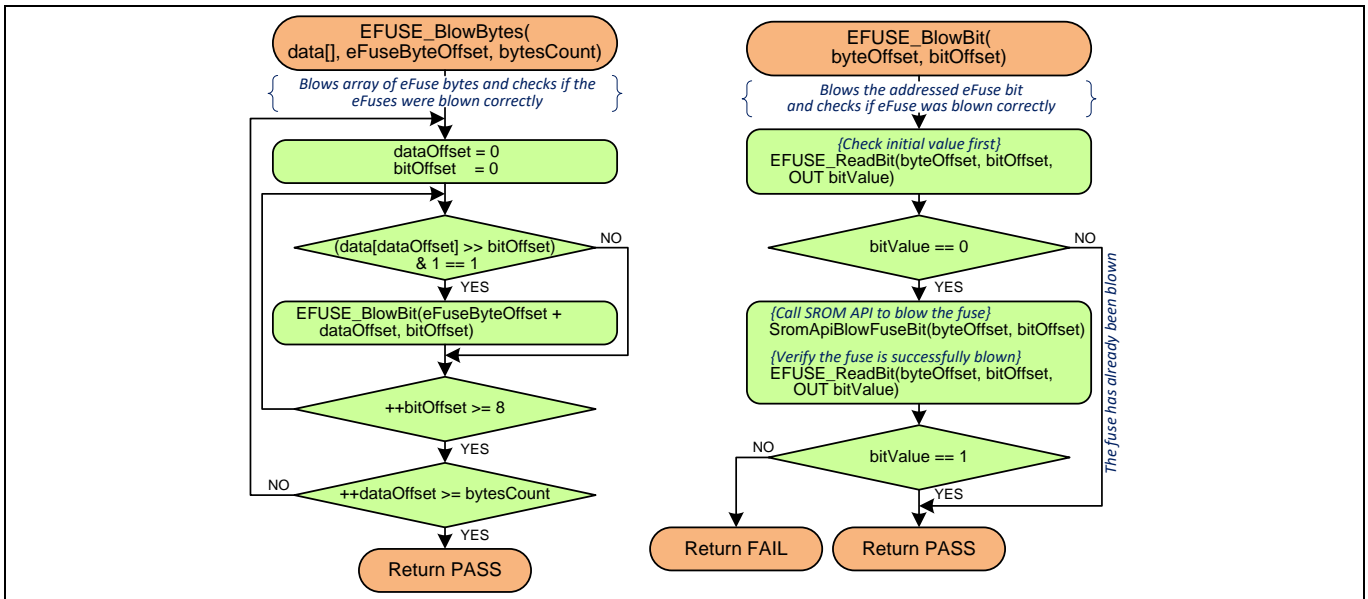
EFUSE_BlowBytes( data[], eFuseByteOffset, bytesCount)

Blows array of eFuse bytes and checks if the eFuses were blown correctly

dataOffset = 0
bitOffset = 0

(data[dataOffset] >> bitOffset) & 1 == 1

NO

YES

EFUSE_BlowBit(eFuseByteOffset + dataOffset, bitOffset)

++bitOffset >= 8

YES

NO

++dataOffset >= bytesCount

YES

Return PASS

EFUSE_BlowBit( byteOffset, bitOffset)

Blows the addressed eFuse bit and checks if eFuse was blown correctly

{Check initial value first}
EFUSE_ReadBit(byteOffset, bitOffset, OUT bitValue)

bitValue == 0

NO

The fuse has already been blown

YES

{Call SROM API to blow the fuse}
SromApiBlowFuseBit(byteOffset, bitOffset)

{Verify the fuse is successfully blown}
EFUSE_ReadBit(byteOffset, bitOffset, OUT bitValue)

NO

bitValue == 1

YES

Return FAIL

Return PASS